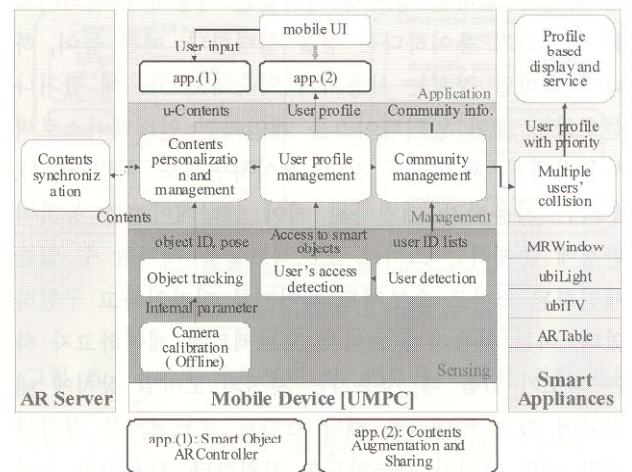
mobile UI

User input

app.(1)

app.(2)

u-Contents

User profile

Community info.

Application

Contents synchronization

Contents personalization and management

User profile management

Community management

Contents

Management

object ID, pose

Access to smart objects

user ID lists

Object tracking

User's access detection

User detection

Internal parameter

Camera calibration (Offline)

Sensing

AR Server

Mobile Device [UMPC]

Profile based display and service

User profile with priority

Multiple users' collision

MRWindow

ubiLight

ubiTV

ARTable

Smart Appliances

app.(1): Smart Object ARController

app.(2): Contents Augmentation and Sharing